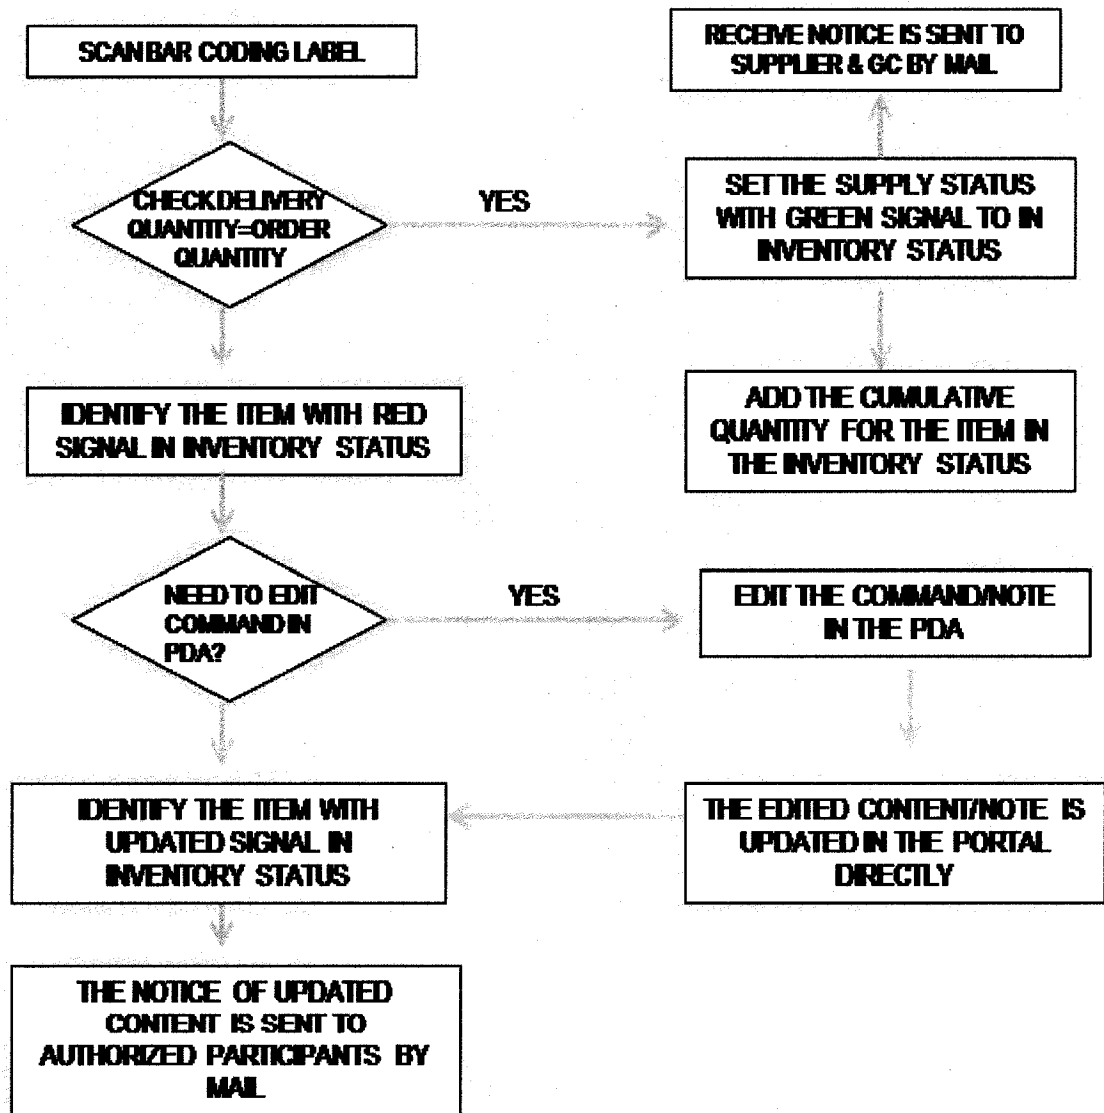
SCAN BAR CODING LABEL

RECEIVE NOTICE IS SENT TO SUPPLIER & GC BY MAIL

CHECK DELIVERY QUANTITY=ORDER QUANTITY

YES

SET THE SUPPLY STATUS WITH GREEN SIGNAL TO IN INVENTORY STATUS

IDENTIFY THE ITEM WITH RED SIGNAL IN INVENTORY STATUS

ADD THE CUMULATIVE QUANTITY FOR THE ITEM IN THE INVENTORY STATUS

NEED TO EDIT COMMAND IN PDA?

YES

EDIT THE COMMAND/NOTE IN THE PDA

IDENTIFY THE ITEM WITH UPDATED SIGNAL IN INVENTORY STATUS

THE EDITED CONTENT/NOTE IS UPDATED IN THE PORTAL DIRECTLY

THE NOTICE OF UPDATED CONTENT IS SENT TO AUTHORIZED PARTICIPANTS BY MAIL